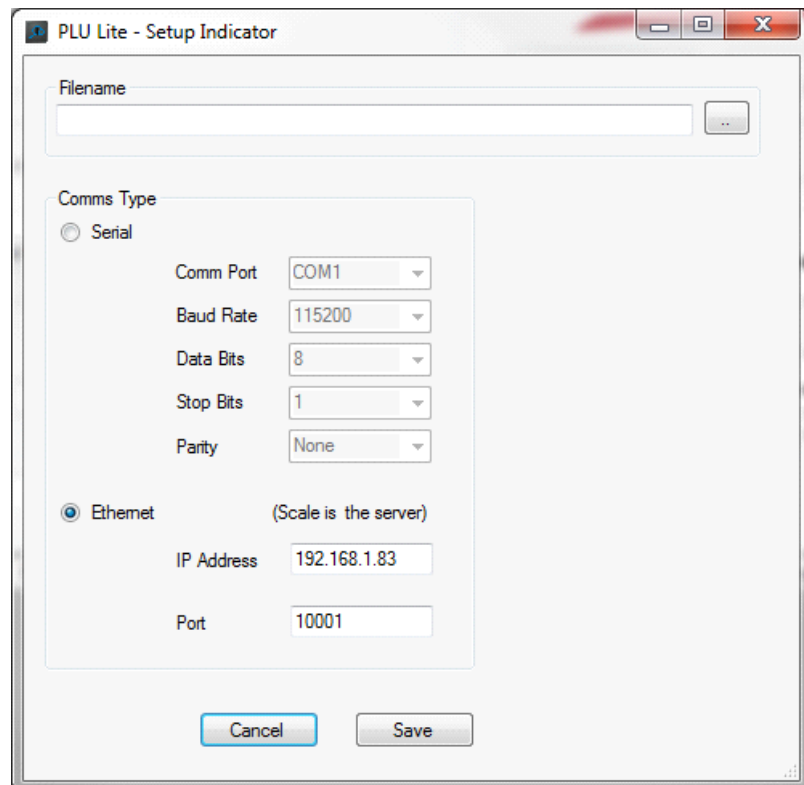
PLU Lite - Setup Indicator

Filename

..

Comms Type

Serial

Comm Port COM1

Baud Rate 115200

Data Bits 8

Stop Bits 1

Parity None

Ethernet (Scale is the server)

IP Address 192.168.1.83

Port 10001

Cancel

Save